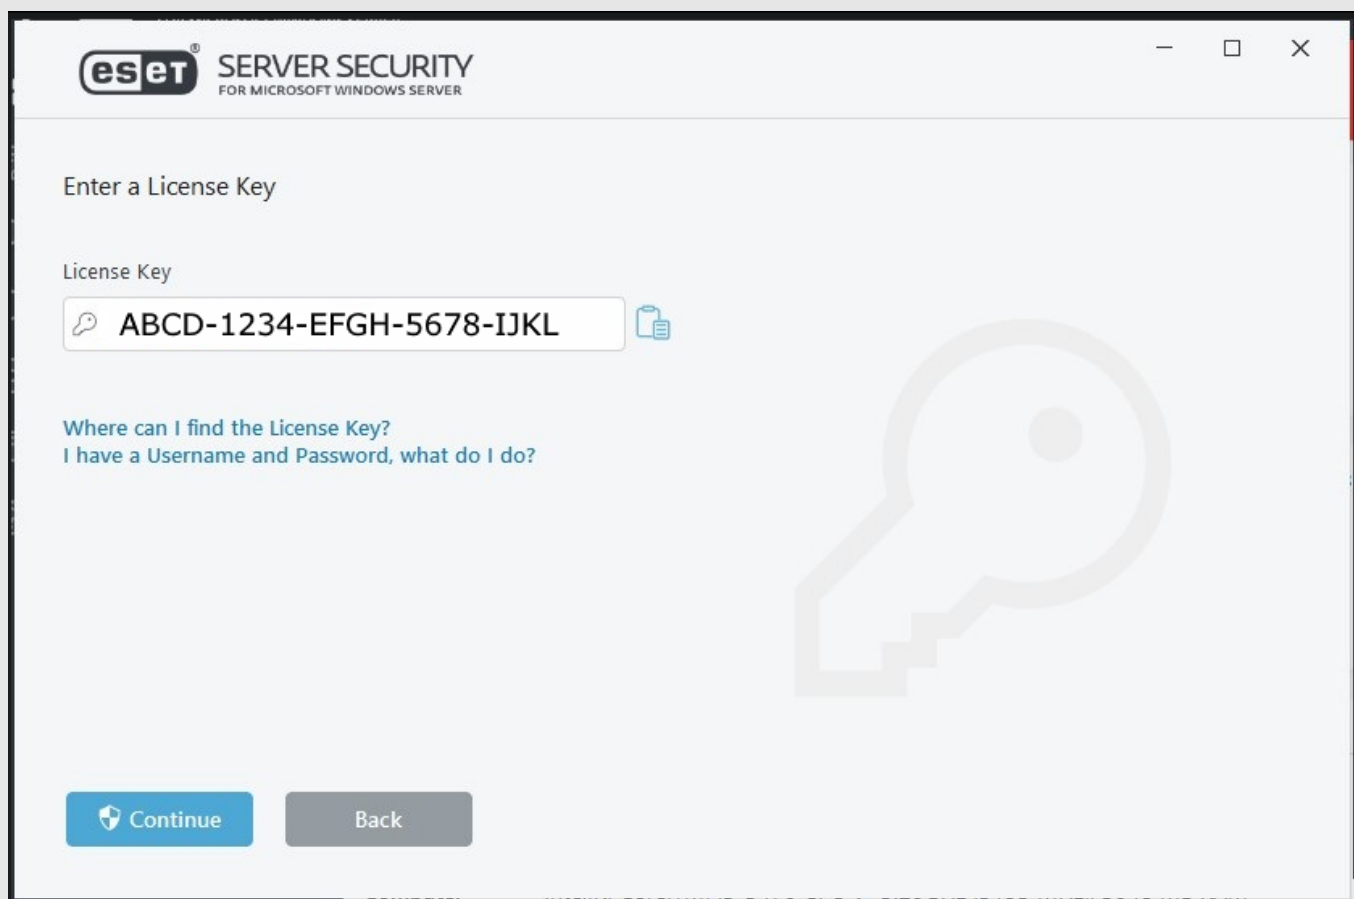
eset® SERVER SECURITY
FOR MICROSOFT WINDOWS SERVER

Enter a License Key

License Key

ABCD-1234-EFGH-5678-IJKL

Where can I find the License Key?
I have a Username and Password, what do I do?

Continue

Back